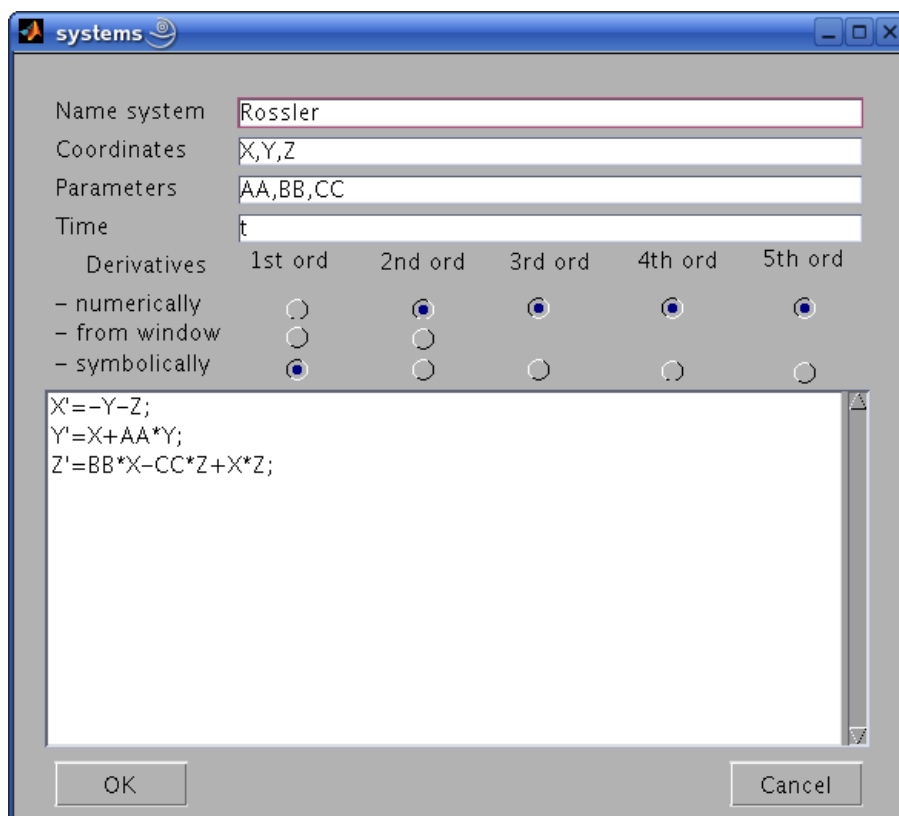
systems

Name system Rossler

Coordinates X,Y,Z

Parameters AA,BB,CC

Time t

| Derivatives | 1st ord | 2nd ord | 3rd ord | 4th ord | 5th ord |
|---|---|---|---|---|---|
| - numerically | | | | | |
| - from window | | | | | |
| - symbolically | | | | | |

X'=-Y-Z;
Y'=X+AA*Y;
Z'=BB*X-CC*Z+X*Z;

OK

Cancel